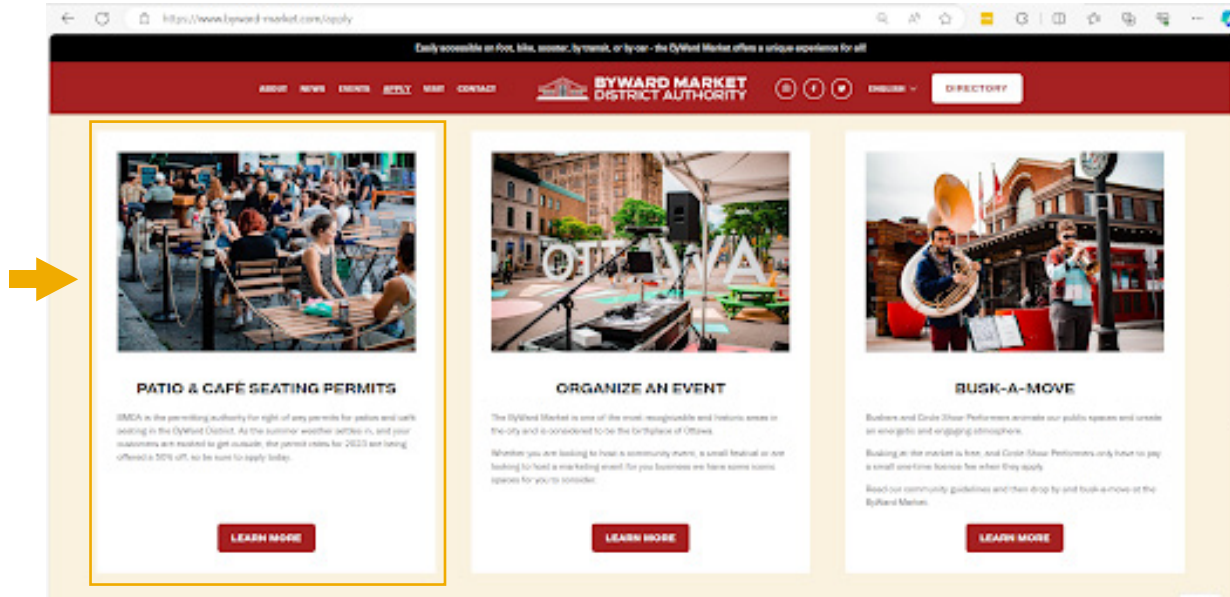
https://www.byward-market.com/apply

Easily accessible on foot, bike, scooter, by transit, or by car - the ByWard Market offers a unique experience for all!

ABOUT NEWS EVENTS APPLY VISIT CONTACT

BYWARD MARKET DISTRICT AUTHORITY

ENGLISH

DIRECTORY

OTTAWA

PATIO & CAFÉ SEATING PERMITS

BMDA is the permitting authority for right of way permits for patios and café seating in the ByWard District. As the summer weather settles in, and your customers are excited to get outside, the permit rates for 2023 are being offered a 50% off, so be sure to apply today.

LEARN MORE

ORGANIZE AN EVENT

The ByWard Market is one of the most recognizable and historic areas in the city and is considered to be the birthplace of Ottawa.

Whether you are looking to host a community event, a small festival or are looking to host a marketing event for your business we have some iconic spaces for you to consider.

LEARN MORE

BUSK-A-MOVE

Buskers and Circle Show Performers animate our public spaces and create an energetic and engaging atmosphere.

Busking at the market is free, and Circle Show Performers only have to pay a small one-time licence fee when they apply.

Read our community guidelines and then drop by and busk-a-move at the ByWard Market.

LEARN MORE